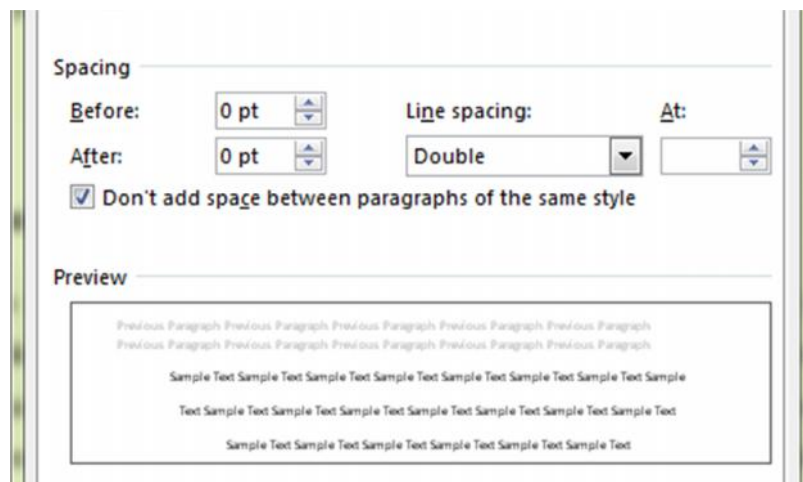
Spacing

Before: 0 pt

After: 0 pt

Line spacing: Double

At:

Don't add space between paragraphs of the same style

Preview

Previous Paragraph Previous Paragraph Previous Paragraph Previous Paragraph Previous Paragraph Previous Paragraph Previous Paragraph Previous Paragraph Previous Paragraph Previous Paragraph

Sample Text Sample Text Sample Text Sample Text Sample Text Sample Text Sample Text Sample

Text Sample Text Sample Text Sample Text Sample Text Sample Text Sample Text Sample Text

Sample Text Sample Text Sample Text Sample Text Sample Text Sample Text